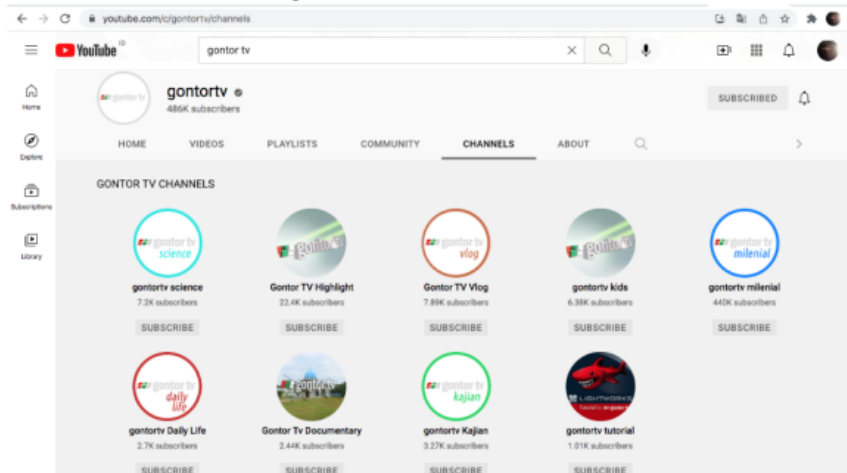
youtube.com/c/gontortv/channels

YouTube ID

gontor tv

Home

Explore

Subscriptions

Library

gontortv

gontortv

486K subscribers

SUBSCRIBED

HOME VIDEOS PLAYLISTS COMMUNITY CHANNELS ABOUT

GONTOR TV CHANNELS

gontor tv science

gontortv science
7.2K subscribers
SUBSCRIBE

Gontor TV Highlight
22.4K subscribers
SUBSCRIBE

gontor tv vlog

Gontor TV Vlog
7.89K subscribers
SUBSCRIBE

gontortv kids
6.38K subscribers
SUBSCRIBE

gontor tv milenial

gontortv milenial
440K subscribers
SUBSCRIBE

gontor tv daily life

gontortv Daily Life
2.7K subscribers
SUBSCRIBE

Gontor Tv Documentary
2.44K subscribers
SUBSCRIBE

gontor tv kajian

gontortv Kajian
3.27K subscribers
SUBSCRIBE

LIGHTWORKS

gontortv tutorial
1.01K subscribers
SUBSCRIBE